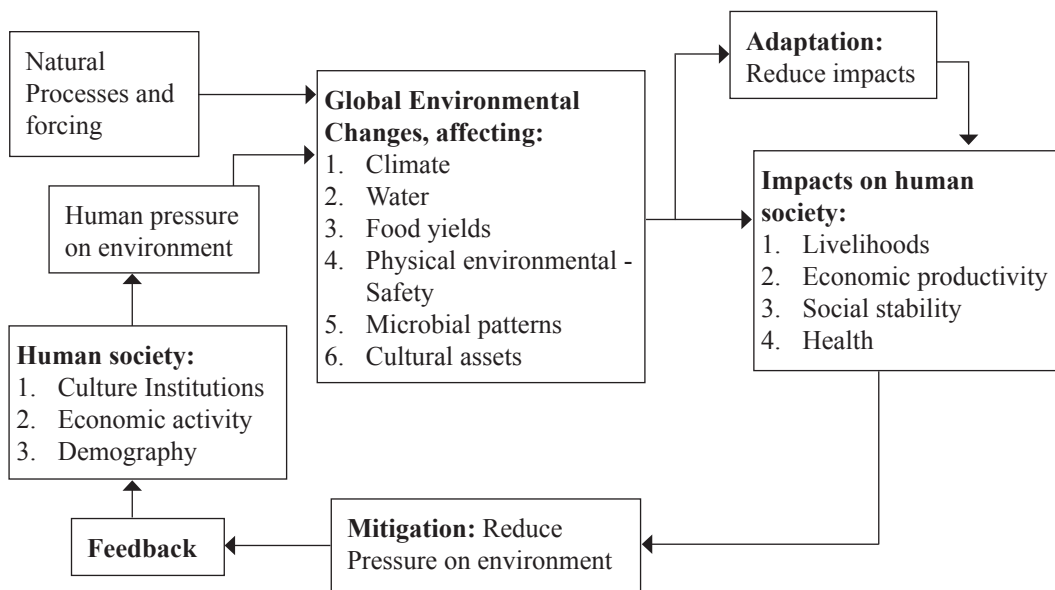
Natural Processes and forcing

Human pressure on environment

Human society:
1. Culture Institutions
2. Economic activity
3. Demography

Feedback

Global Environmental Changes, affecting:
1. Climate
2. Water
3. Food yields
4. Physical environmental - Safety
5. Microbial patterns
6. Cultural assets

Adaptation: Reduce impacts

Impacts on human society:
1. Livelihoods
2. Economic productivity
3. Social stability
4. Health

Mitigation: Reduce Pressure on environment